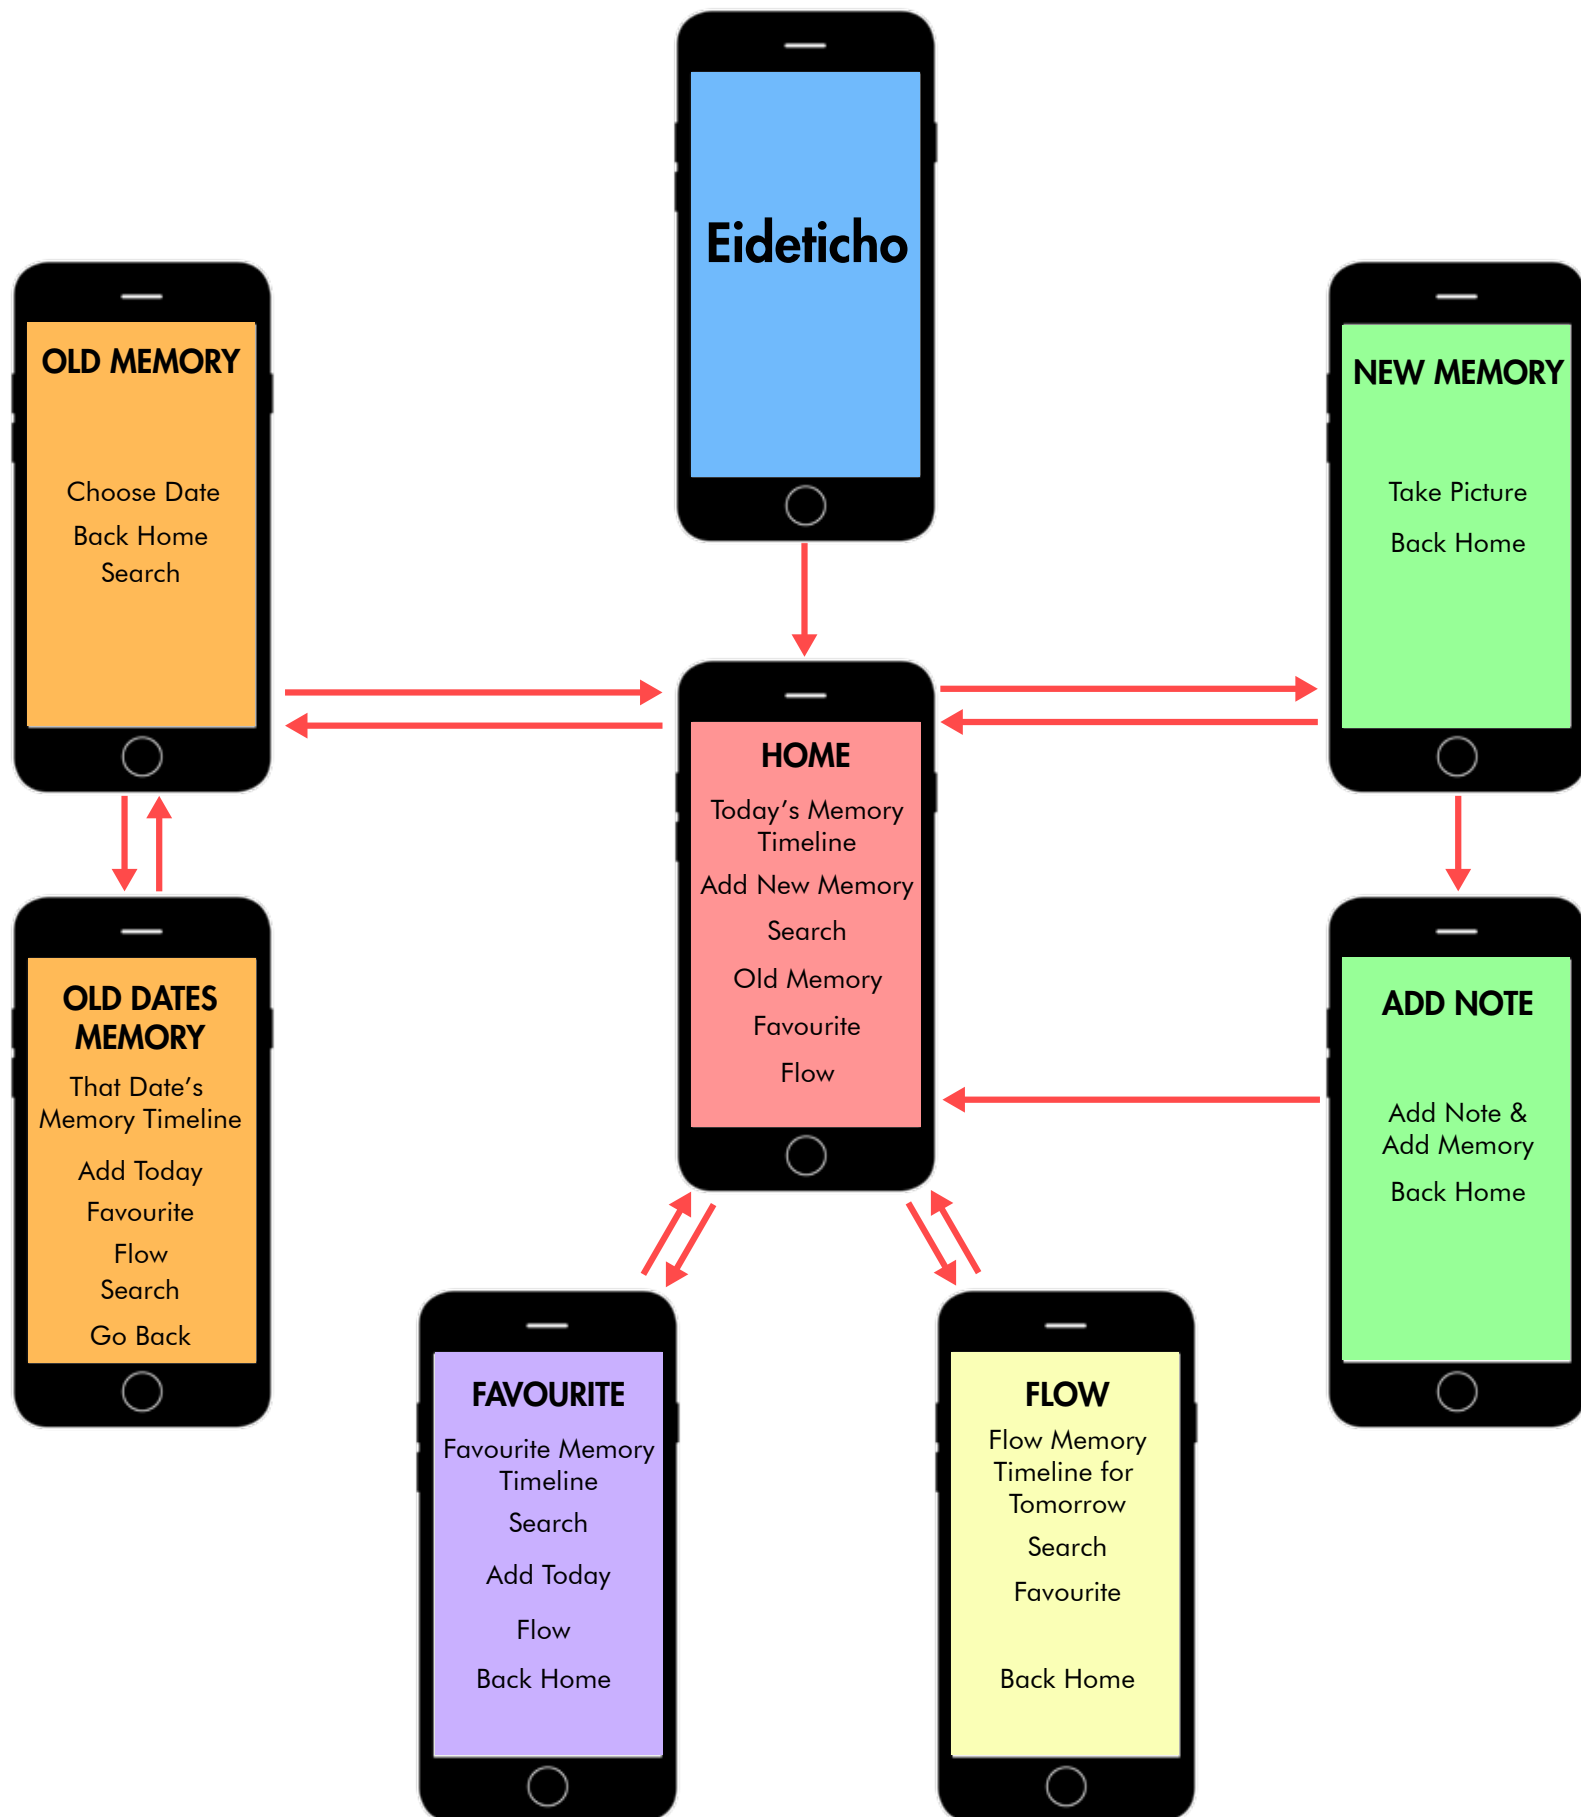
Eideticho

OLD MEMORY

Choose Date
Back Home
Search

NEW MEMORY

Take Picture
Back Home

HOME

Today's Memory Timeline
Add New Memory
Search
Old Memory
Favourite
Flow

OLD DATES MEMORY

That Date's Memory Timeline
Add Today
Favourite
Flow
Search
Go Back

ADD NOTE

Add Note & Add Memory
Back Home

FAVOURITE

Favourite Memory Timeline
Search
Add Today
Flow
Back Home

FLOW

Flow Memory Timeline for Tomorrow
Search
Favourite
Back Home